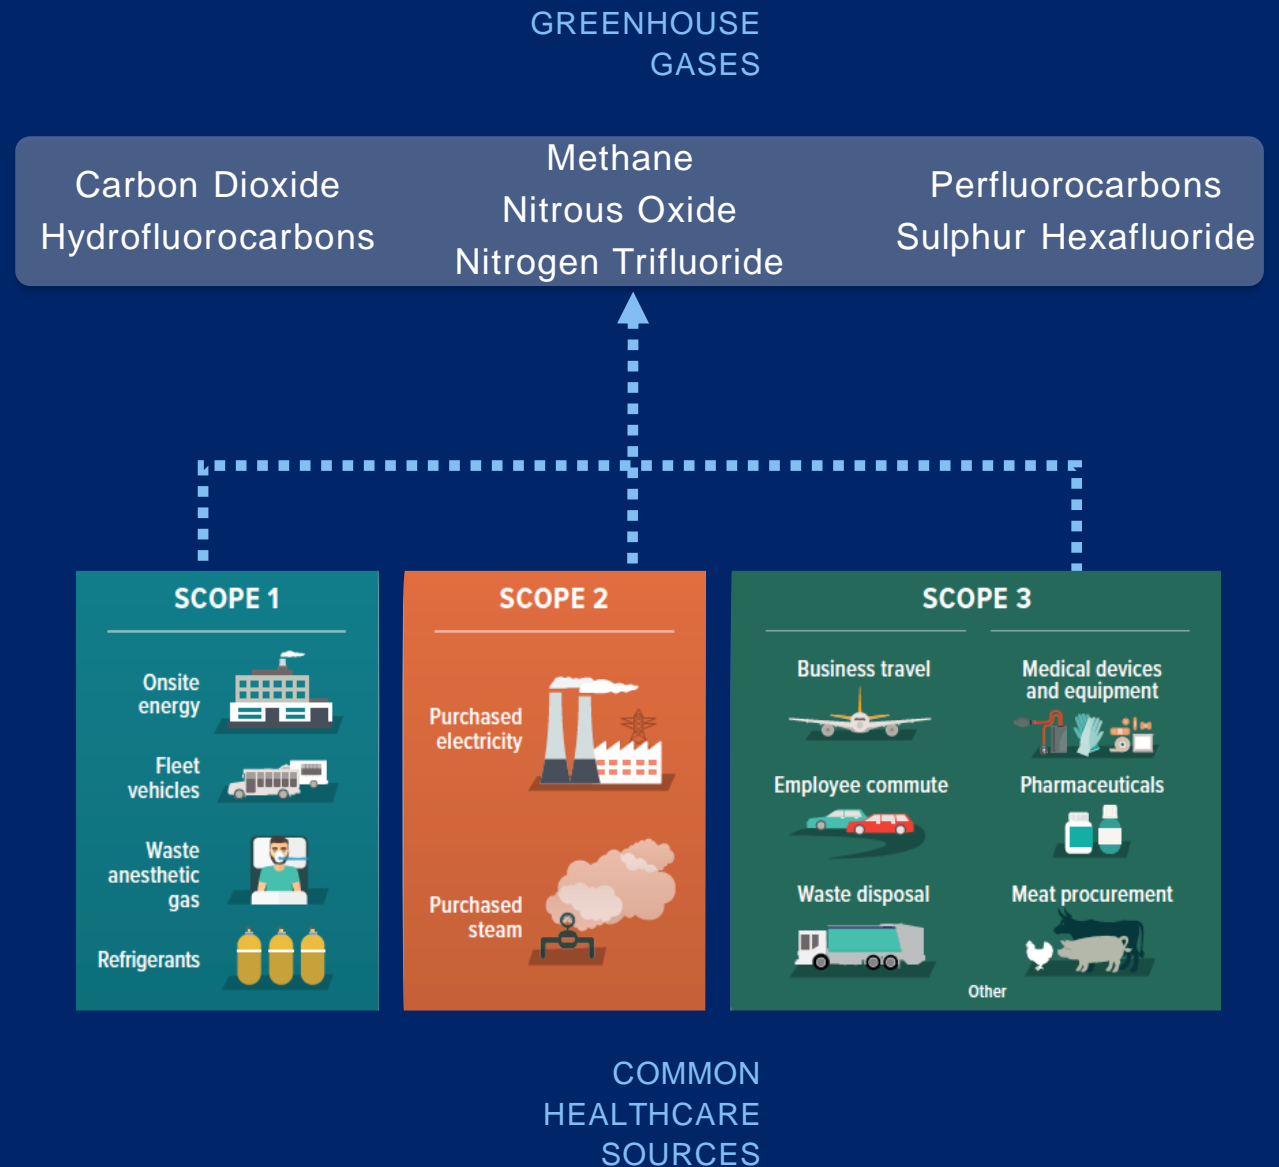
GREENHOUSE GASES

Carbon Dioxide
Hydrofluorocarbons

Methane
Nitrous Oxide
Nitrogen Trifluoride

Perfluorocarbons
Sulphur Hexafluoride

SCOPE 1

Onsite energy

Fleet vehicles

Waste anesthetic gas

Refrigerants

SCOPE 2

Purchased electricity

Purchased steam

SCOPE 3

Business travel

Medical devices and equipment

Employee commute

Pharmaceuticals

Waste disposal

Meat procurement

Other

COMMON HEALTHCARE SOURCES